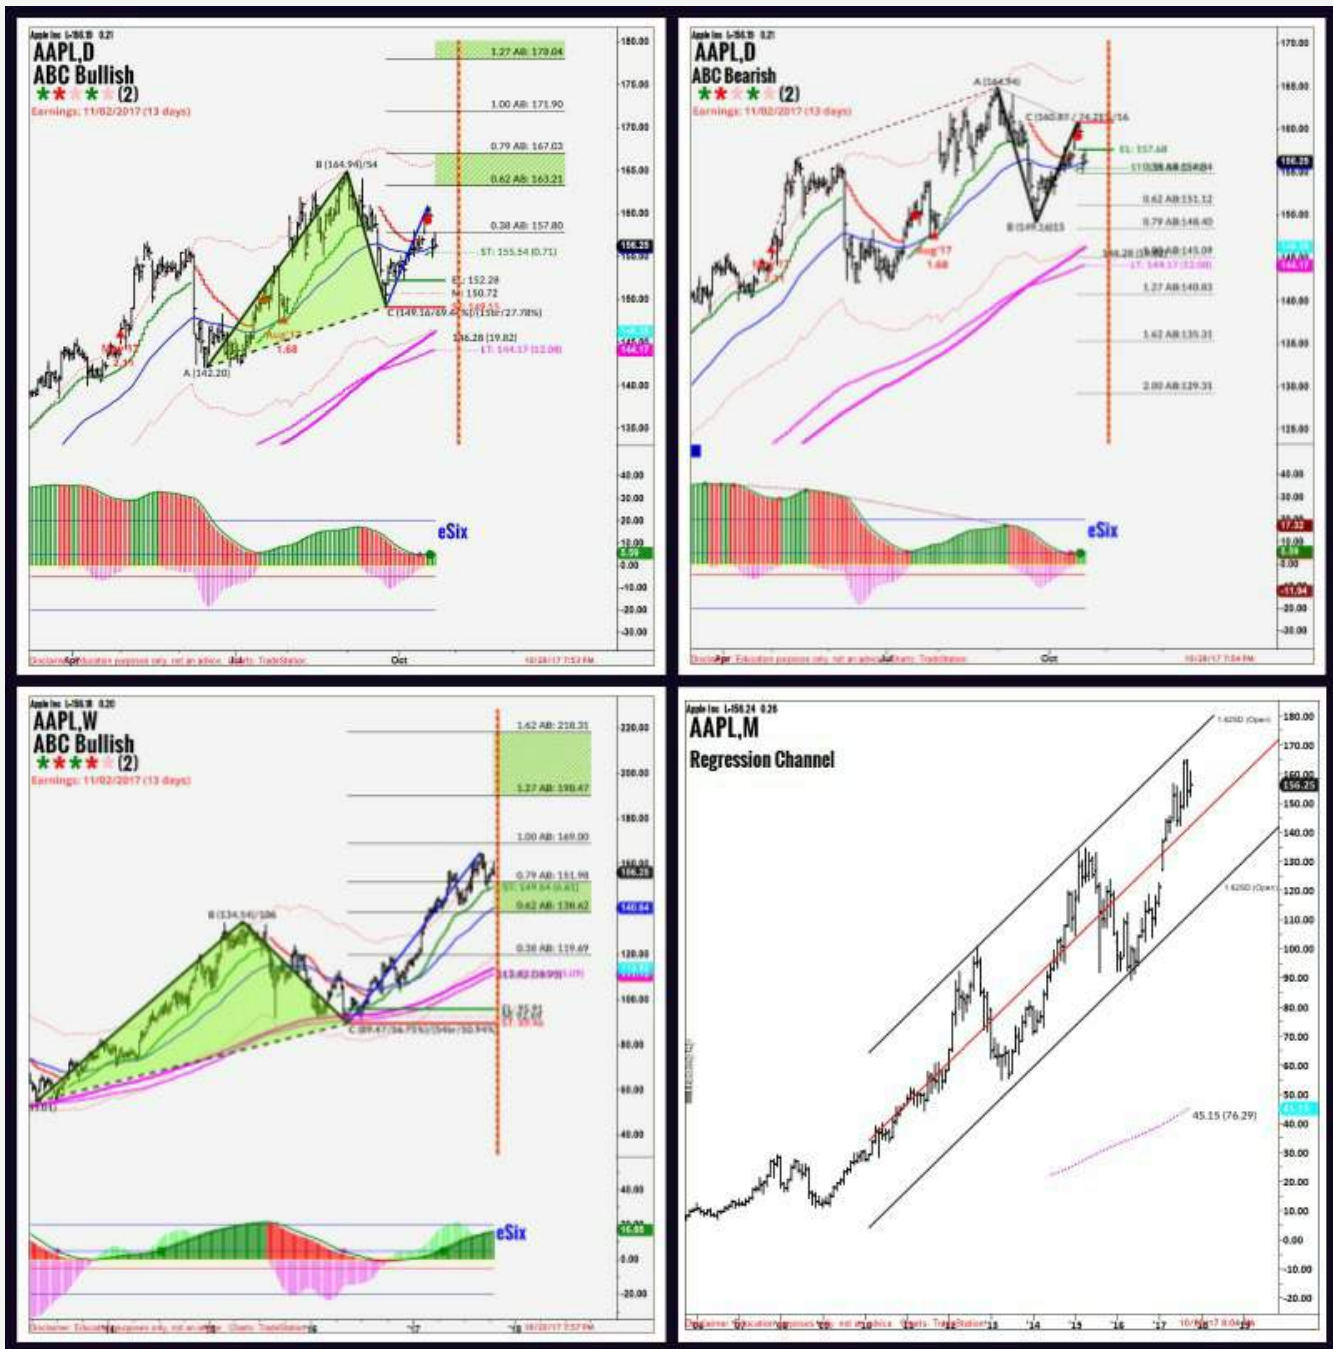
Apple Inc L=156.19 0.21
AAPL,D
ABC Bullish
(2)
Earnings: 11/02/2017 (13 days)

1.27 AB: 178.04
1.00 AB: 171.90
0.79 AB: 167.03
0.62 AB: 163.21
0.38 AB: 157.80
ST: 155.54 (0.71)
EL: 152.28
M: 150.72
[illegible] 149.55
B (164.94)/54
A (142.20)
C (149.16)/69.4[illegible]%/11se/27.78%)
146.28 (19.82)
LT: 144.17 (12.08)
Aug'17
1.68
eSix

180.00
175.00
170.00
165.00
160.00
156.25
150.00
146.28
145.00
144.17
140.00
135.00
40.00
30.00
20.00
10.00
5.59
0.00
-10.00
-20.00
-30.00

Apr
Jul
Oct
Disclaimer: Education purposes only, not an advice. Charts: TradeStation
10/28/17 7:53 PM

Apple Inc L=156.19 0.21
AAPL,D
ABC Bearish
(2)
Earnings: 11/02/2017 (13 days)

A (164.94)
C (160.87 / 74.2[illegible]/16
EL: 157.68
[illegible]
B (149.16)/15
0.62 AB:151.12
0.79 AB:148.40
1.00 AB:145.09
146.28 (19.82)
LT: 144.17 (12.08)
1.27 AB:140.83
1.62 AB:135.31
2.00 AB:129.31
Aug'17
1.68
eSix

170.00
165.00
160.00
156.25
150.00
146.28
144.17
140.00
135.00
130.00
125.00
40.00
30.00
20.00
17.32
10.00
5.59
0.00
-11.94
-20.00
-30.00

Apr
Jul
Oct
Disclaimer: Education purposes only, not an advice. Charts: TradeStation
10/28/17 7:54 PM

Apple Inc L=156.18 0.20
AAPL,W
ABC Bullish
(2)
Earnings: 11/02/2017 (13 days)

1.62 AB: 218.31
1.27 AB: 198.47
1.00 AB: 169.00
0.79 AB: 151.98
ST: 149.64 (0.61)
0.62 AB: 138.62
0.38 AB: 119.69
113.02 (38.9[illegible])
B (134.54)/106
C (89.47 (56.75%)/54se/50.94%)
EL: 95.91
M: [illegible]
LT: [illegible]
eSix

220.00
200.00
180.00
156.25
140.64
120.00
100.00
80.00
60.00
40.00
40.00
16.85
0.00
-20.00

'14
'15
'16
'17
'18
Disclaimer: Education purposes only, not an advice. Charts: TradeStation
10/28/17 7:57 PM

Apple Inc L=156.24 0.26
AAPL,M
Regression Channel

1.625D (Open)
1.625D (Open)
45.15 (76.29)

180.00
170.00
160.00
156.25
150.00
140.00
130.00
120.00
110.00
100.00
90.00
80.00
70.00
60.00
50.00
45.15
40.00
30.00
20.00
10.00
0.00
-10.00
-20.00

'06
'08
'10
'12
'14
'16
'18
Disclaimer: Education purposes only, not an advice. Charts: TradeStation
10/28/17 8:04 PM